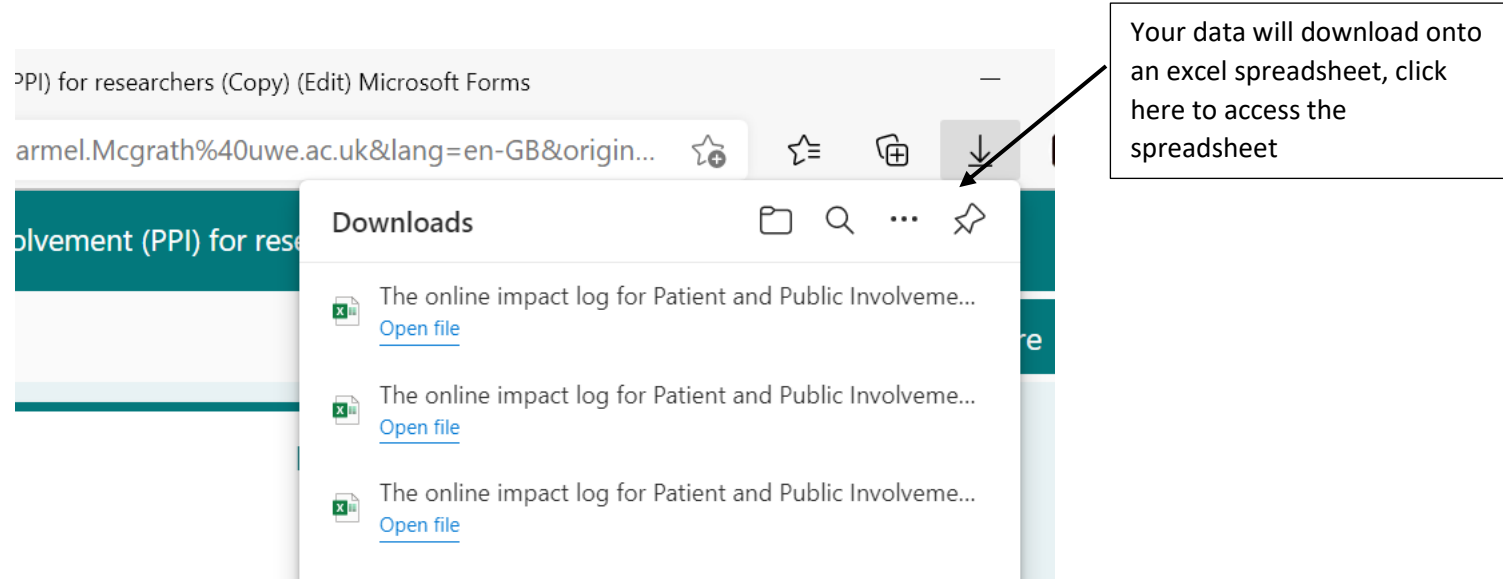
PPI) for researchers (Copy) (Edit) Microsoft Forms

armel.Mcgrath%40uwe.ac.uk&lang=en-GB&origin...

Your data will download onto an excel spreadsheet, click here to access the spreadsheet

olvement (PPI) for rese

Downloads

The online impact log for Patient and Public Involveme...
Open file

The online impact log for Patient and Public Involveme...
Open file

The online impact log for Patient and Public Involveme...
Open file

re